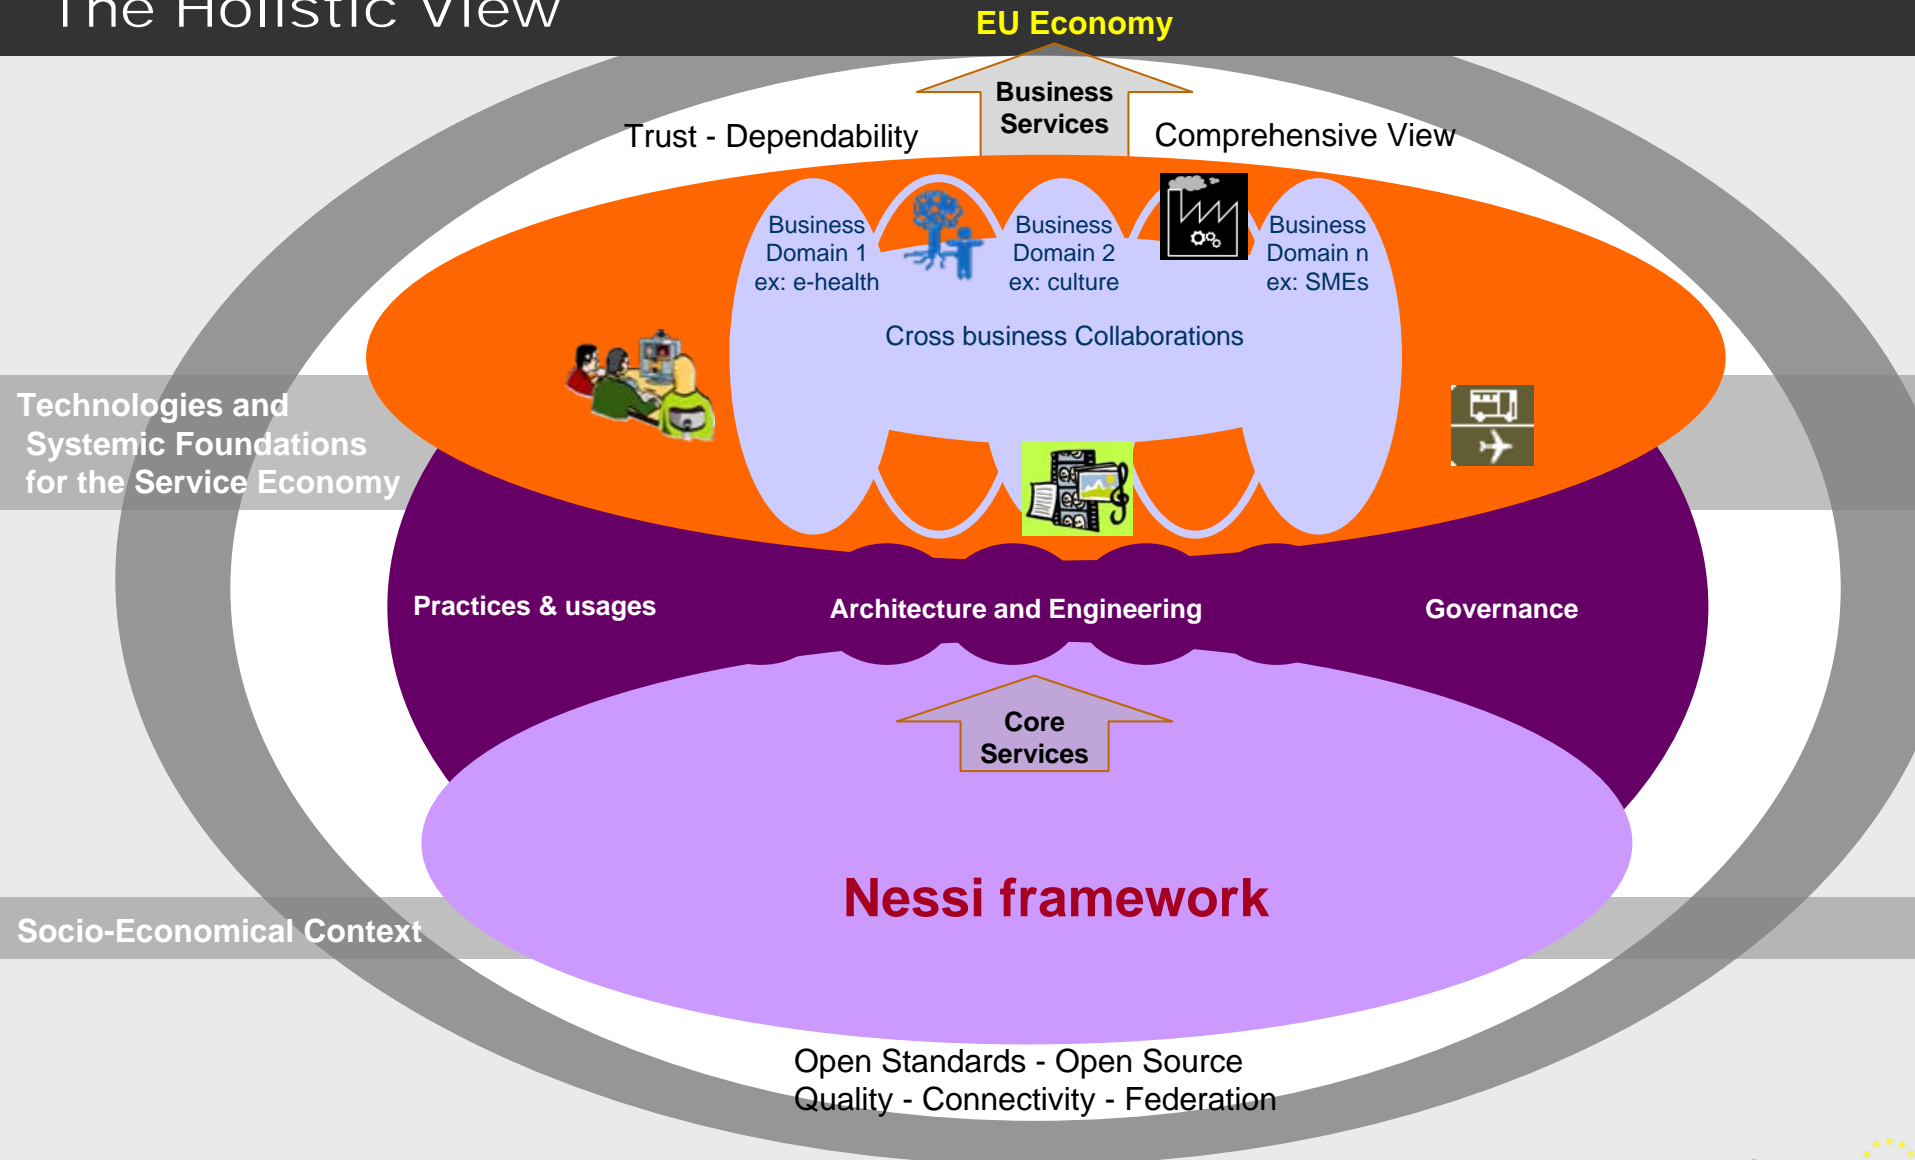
The Holistic View

EU Economy

Business Services

Trust - Dependability

Comprehensive View

Business Domain 1 ex: e-health

Business Domain 2 ex: culture

Business Domain n ex: SMEs

Cross business Collaborations

Technologies and Systemic Foundations for the Service Economy

Practices & usages

Architecture and Engineering

Governance

Core Services

Nessi framework

Socio-Economical Context

Open Standards - Open Source
Quality - Connectivity - Federation